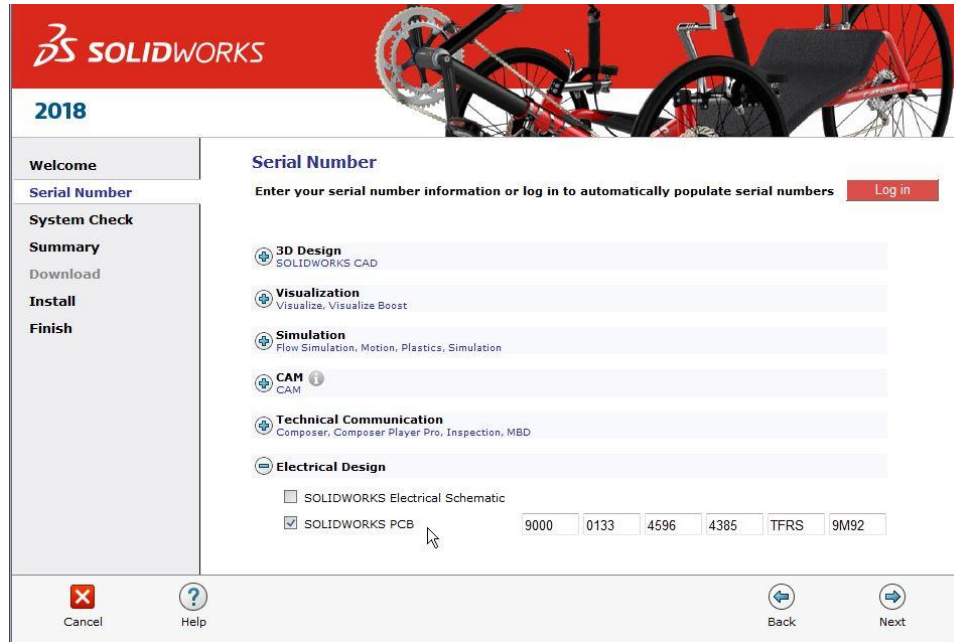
3S SOLIDWORKS

2018

Welcome
Serial Number
System Check
Summary
Download
Install
Finish

Serial Number

Enter your serial number information or log in to automatically populate serial numbers

Log in

3D Design
SOLIDWORKS CAD

Visualization
Visualize, Visualize Boost

Simulation
Flow Simulation, Motion, Plastics, Simulation

CAM
CAM

Technical Communication
Composer, Composer Player Pro, Inspection, MBD

Electrical Design

SOLIDWORKS Electrical Schematic

SOLIDWORKS PCB 9000 0133 4596 4385 TFRS 9M92

Cancel
Help
Back
Next